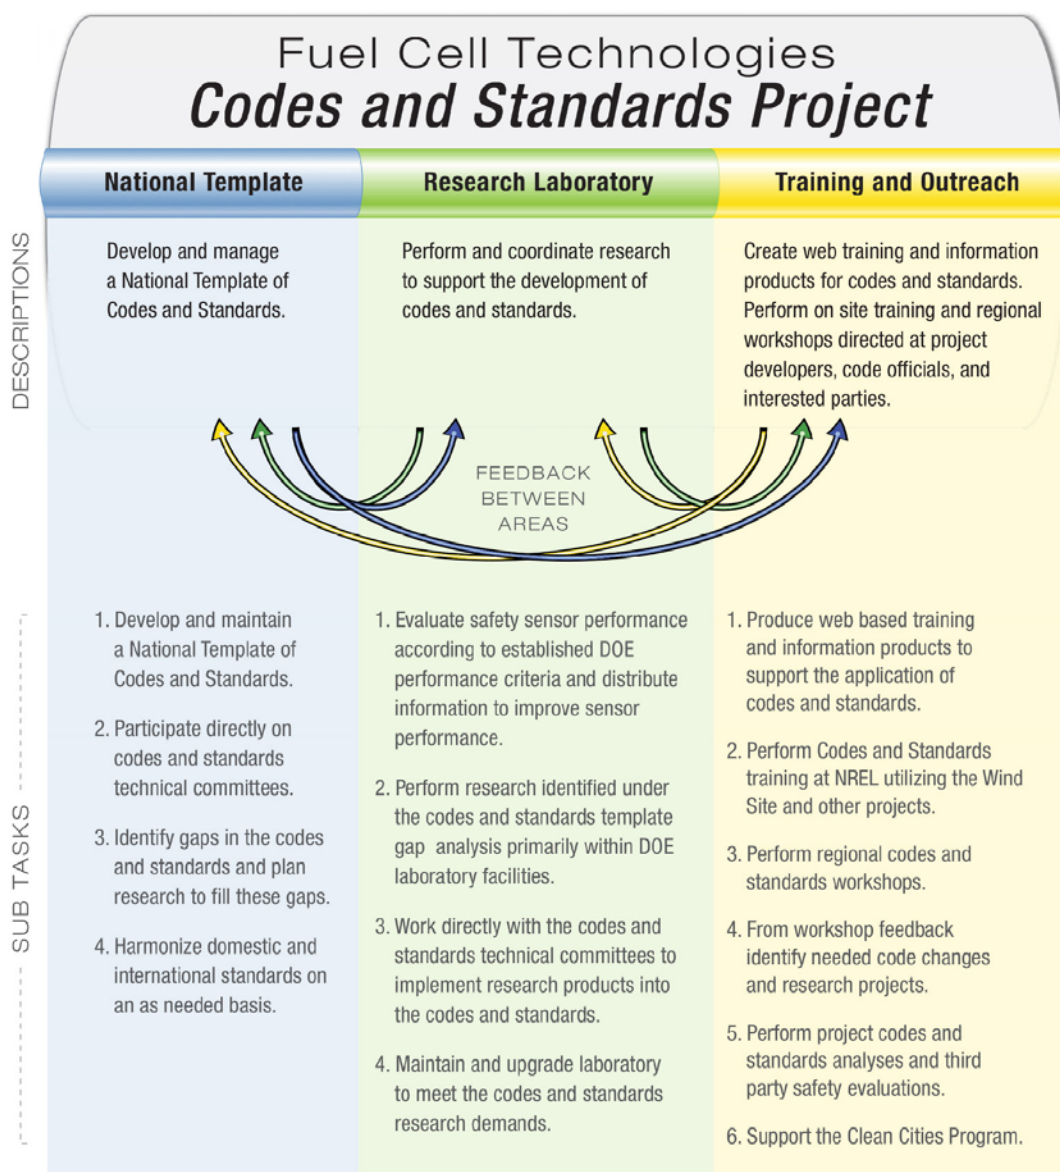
Fuel Cell Technologies
Codes and Standards Project

National Template

Research Laboratory

Training and Outreach

DESCRIPTIONS

Develop and manage a National Template of Codes and Standards.

Perform and coordinate research to support the development of codes and standards.

Create web training and information products for codes and standards. Perform on site training and regional workshops directed at project developers, code officials, and interested parties.

FEEDBACK BETWEEN AREAS

SUB TASKS

1. Develop and maintain a National Template of Codes and Standards.

2. Participate directly on codes and standards technical committees.

3. Identify gaps in the codes and standards and plan research to fill these gaps.

4. Harmonize domestic and international standards on an as needed basis.

1. Evaluate safety sensor performance according to established DOE performance criteria and distribute information to improve sensor performance.

2. Perform research identified under the codes and standards template gap analysis primarily within DOE laboratory facilities.

3. Work directly with the codes and standards technical committees to implement research products into the codes and standards.

4. Maintain and upgrade laboratory to meet the codes and standards research demands.

1. Produce web based training and information products to support the application of codes and standards.

2. Perform Codes and Standards training at NREL utilizing the Wind Site and other projects.

3. Perform regional codes and standards workshops.

4. From workshop feedback identify needed code changes and research projects.

5. Perform project codes and standards analyses and third party safety evaluations.

6. Support the Clean Cities Program.